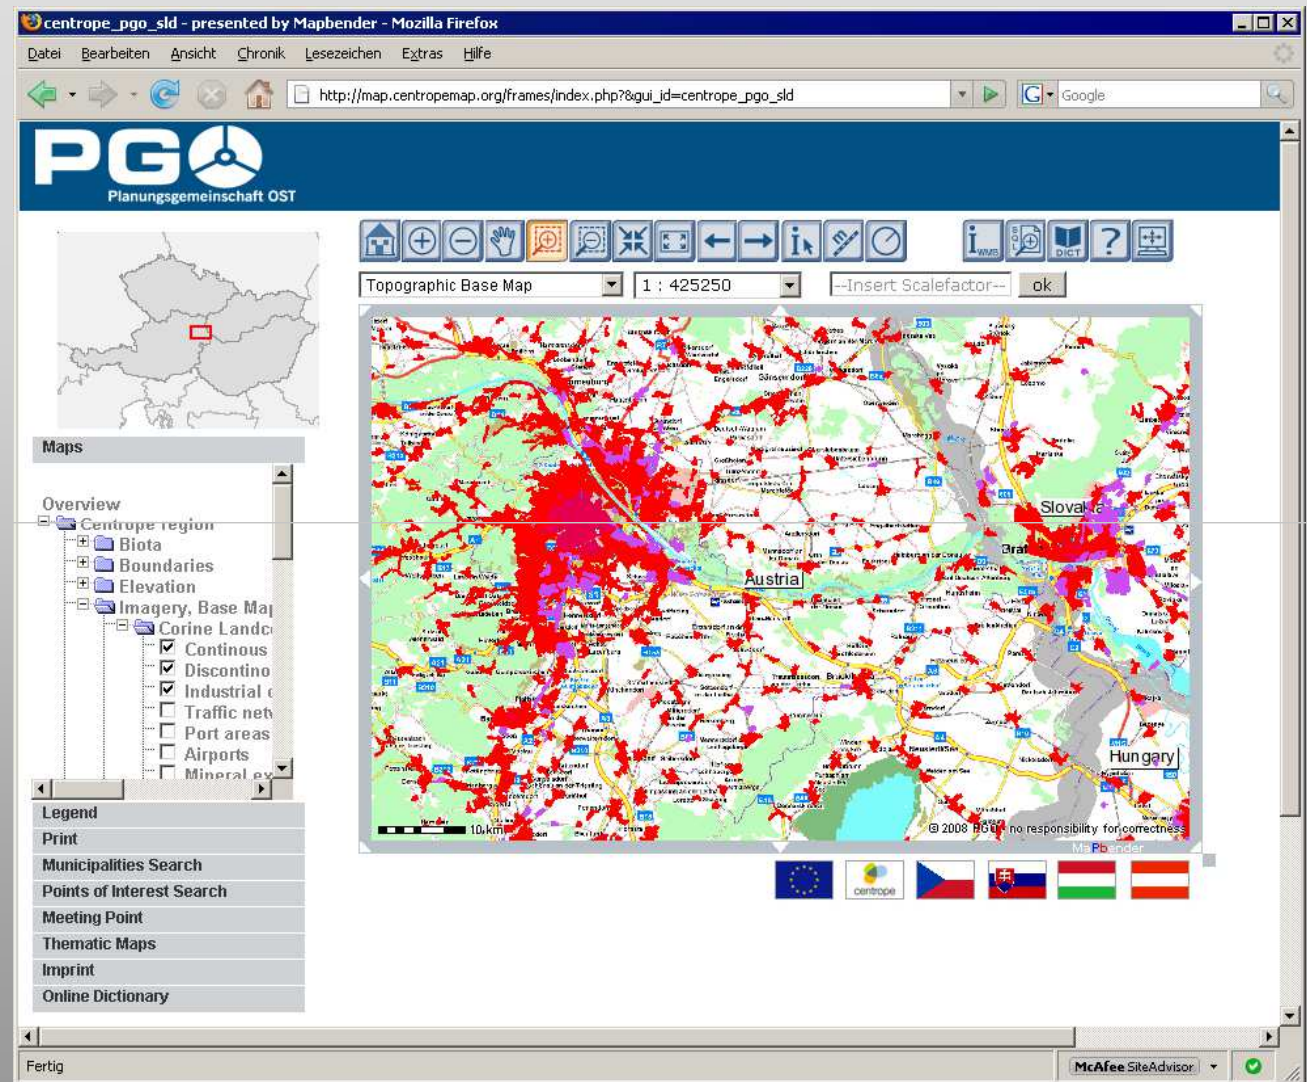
centrope_pgo_sld - presented by Mapbender - Mozilla Firefox

Datei Bearbeiten Ansicht Chronik Lesezeichen Extras Hilfe

http://map.centropemap.org/frames/index.php?&gui_id=centrope_pgo_sld

Google

PGO
Planungsgemeinschaft OST

Topographic Base Map
1 : 425250
--Insert Scalefactor--
ok

Maps

Overview
Centrope region
Biota
Boundaries
Elevation
Imagery, Base Ma
Corine Landc
Continous
Discontino
Industrial
Traffic net
Port areas
Airports
Mineral ex

Slovakia
Brat
Austria
Hungary
10 km
© 2008 PGO - no responsibility for correctness
Mapbender

centrope

Legend
Print
Municipalities Search
Points of Interest Search
Meeting Point
Thematic Maps
Imprint
Online Dictionary

Fertig
McAfee SiteAdvisor